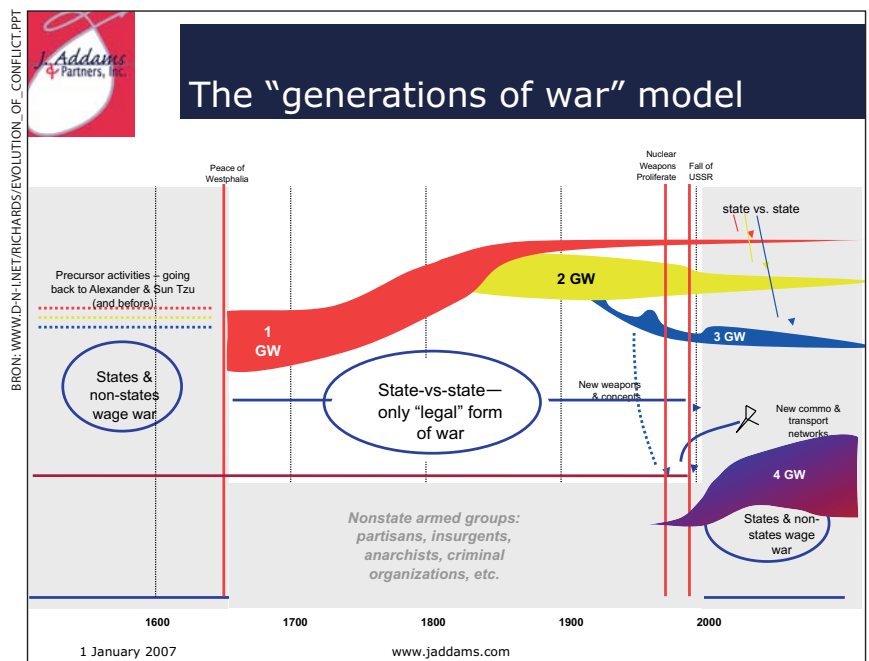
BRON: WWW.D-N-I.NET/RICHARDS/EVOLUTION_OF_CONFLICT.PPT

J. Addams & Partners, Inc.

The "generations of war" model

Peace of Westphalia

Nuclear Weapons Proliferate

Fall of USSR

state vs. state

Precursor activities – going back to Alexander & Sun Tzu (and before)

2 GW

1 GW

3 GW

States & non-states wage war

State-vs-state—only "legal" form of war

New weapons & concepts

New commo & transport networks

4 GW

States & non-states wage war

Nonstate armed groups: partisans, insurgents, anarchists, criminal organizations, etc.

1600

1700

1800

1900

2000

1 January 2007

www.jaddams.com